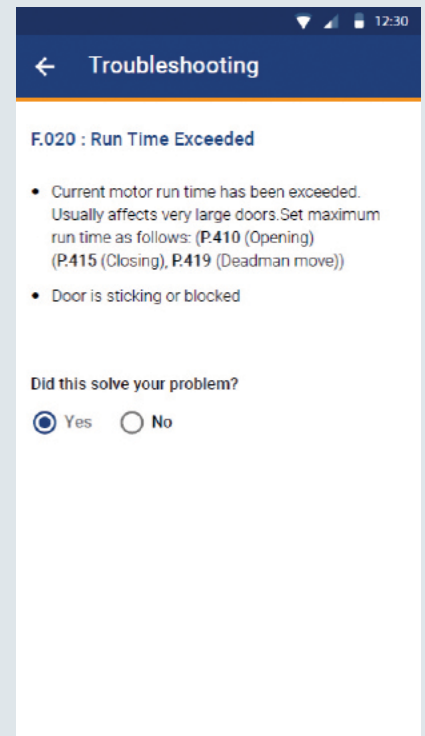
12:30

← Troubleshooting

F.020 : Run Time Exceeded

• Current motor run time has been exceeded. Usually affects very large doors.Set maximum run time as follows: (P.410 (Opening) (P.415 (Closing), P.419 (Deadman move))

• Door is sticking or blocked

Did this solve your problem?

Yes No